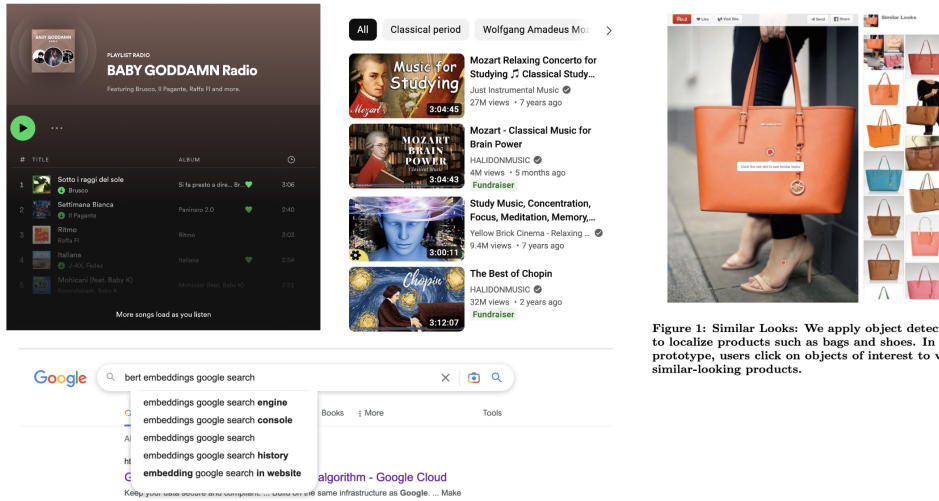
BABY GODDAMN Radio

PLAYLIST RADIO

BABY GODDAMN Radio

Featuring Brusco, Il Pagante, Raffa Fl and more.

# TITLE ALBUM

1 Sotto i raggi del sole Brusco Si fa presto a dire... 3:06
2 Settimana Bianca Il Pagante Paninaro 2.0 2:40
3 Ritmo Raffa Fl Ritmo 3:03
4 Italiana J-AX, Fedez Italiana 3:34
5 Mohicani (feat. Baby K) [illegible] 3:11

More songs load as you listen

All Classical period Wolfgang Amadeus Moz

Music for Studying Mozart 3:04:45
Mozart Relaxing Concerto for Studying 🎵 Classical Study...
Just Instrumental Music
27M views • 7 years ago

MOZART BRAIN POWER 3:04:43
Mozart - Classical Music for Brain Power
HALIDONMUSIC
4M views • 5 months ago
Fundraiser

3:00:11
Study Music, Concentration, Focus, Meditation, Memory,...
Yellow Brick Cinema - Relaxing ...
9.4M views • 7 years ago

Chopin 3:12:07
The Best of Chopin
HALIDONMUSIC
32M views • 2 years ago
Fundraiser

Google

bert embeddings google search

embeddings google search engine
embeddings google search console
embeddings google search
embeddings google search history
embedding google search in website

Books ⋮ More Tools

algorithm - Google Cloud

Keep your data secure and compliant. ... Build on the same infrastructure as Google. ... Make

Similar Looks

Figure 1: Similar Looks: We apply object detec to localize products such as bags and shoes. In prototype, users click on objects of interest to v similar-looking products.